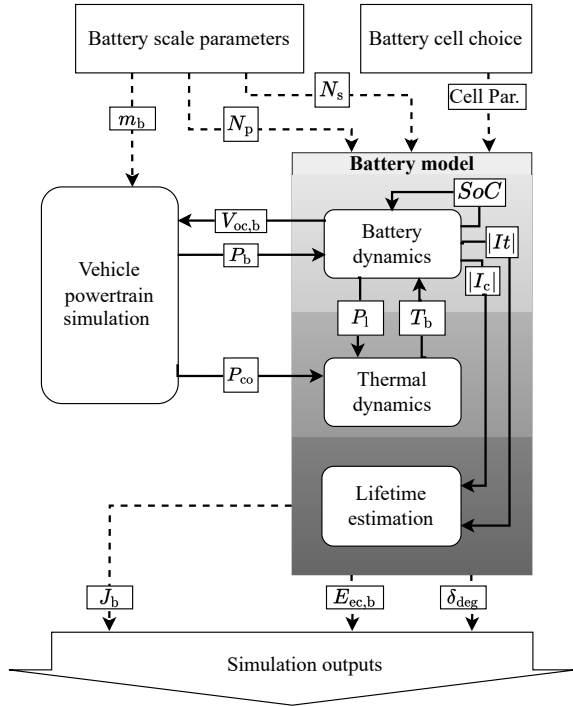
Battery scale parameters

Battery cell choice

$N_\text{s}$

$m_\text{b}$

$N_\text{p}$

Cell Par.

Battery model

$SoC$

$V_\text{oc,b}$

Battery dynamics

$|It|$

Vehicle powertrain simulation

$P_\text{b}$

$|I_\text{c}|$

$P_\text{l}$

$T_\text{b}$

$P_\text{co}$

Thermal dynamics

Lifetime estimation

$J_\text{b}$

$E_\text{ec,b}$

$\delta_\text{deg}$

Simulation outputs